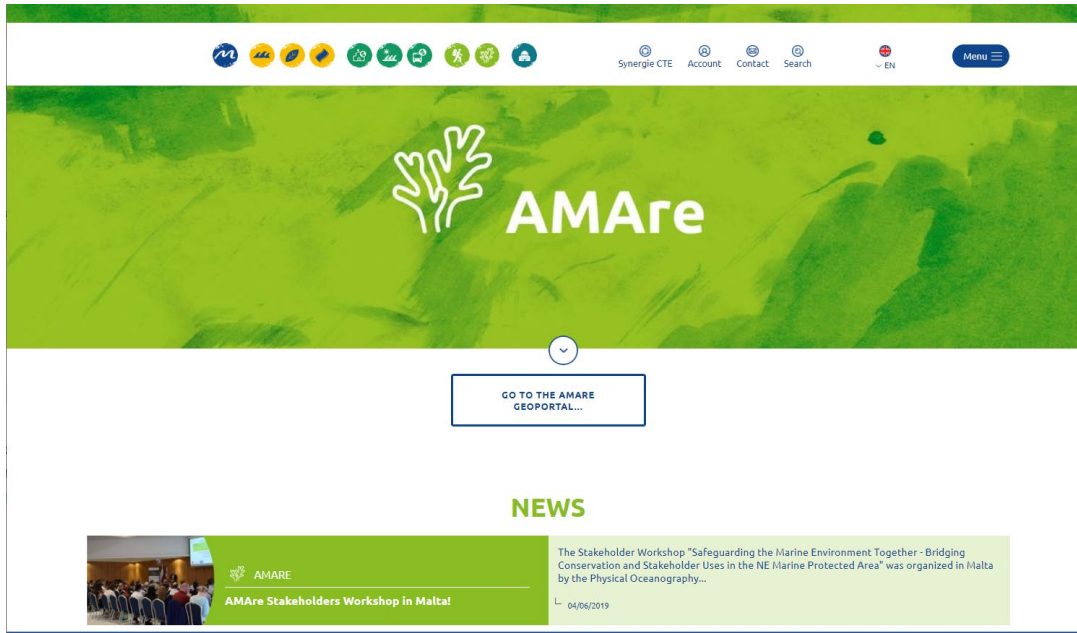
Synergie CTE Account Contact Search

EN

Menu

AMAre

GO TO THE AMARE GEOPORTAL...

NEWS

AMARE

AMAre Stakeholders Workshop in Malta!

The Stakeholder Workshop "Safeguarding the Marine Environment Together - Bridging Conservation and Stakeholder Uses in the NE Marine Protected Area" was organized in Malta by the Physical Oceanography...

04/06/2019